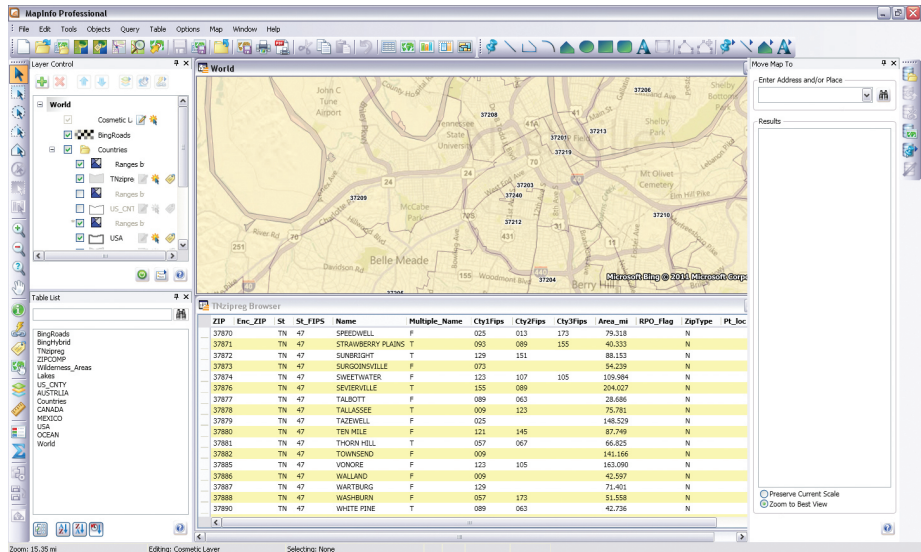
MapInfo Professional

File Edit Tools Objects Query Table Options Map Window Help

Layer Control

World
Cosmetic L
BingRoads
Countries
Ranges b
TNzipre
Ranges b
US_CNT
Ranges b
USA

Table List

BingRoads
BingHybrid
TNzipreg
ZIPCOMP
Wilderness_Areas
Lakes
US_CNTY
AUSTRALIA
Countries
CANADA
MEXICO
USA
OCEAN
World

World

John C Tune Airport
Tennessee State University
McCabe Park
Belle Meade
Berry Hill
Shelby Park
Mt Olivet Cemetery
37208 37206 37213 37201 37219 37203 37240 37209 37212 37210 37204 37205
Microsoft Bing © 2014 Microsoft Corp

TNzipreg Browser

| ZIP | Enc_ZIP | St | St_FIPS | Name | Multiple_Name | Cty1Fips | Cty2Fips | Cty3Fips | Area_mi | RPO_Flag | ZipType | Pt_loc |
|---|---|---|---|---|---|---|---|---|---|---|---|---|
| 37870 | | TN | 47 | SPEEDWELL | F | 025 | 013 | 173 | 79.318 | | N | |
| 37871 | | TN | 47 | STRAWBERRY PLAINS | T | 093 | 089 | 155 | 40.333 | | N | |
| 37872 | | TN | 47 | SUNBRIGHT | T | 129 | 151 | | 88.153 | | N | |
| 37873 | | TN | 47 | SURGOINSVILLE | F | 073 | | | 54.239 | | N | |
| 37874 | | TN | 47 | SWEETWATER | F | 123 | 107 | 105 | 109.984 | | N | |
| 37876 | | TN | 47 | SEVIERVILLE | T | 155 | 089 | | 204.027 | | N | |
| 37877 | | TN | 47 | TALBOTT | F | 089 | 063 | | 28.686 | | N | |
| 37878 | | TN | 47 | TALLASSEE | T | 009 | 123 | | 75.781 | | N | |
| 37879 | | TN | 47 | TAZEWELL | F | 025 | | | 148.529 | | N | |
| 37880 | | TN | 47 | TEN MILE | F | 121 | 145 | | 87.749 | | N | |
| 37881 | | TN | 47 | THORN HILL | T | 057 | 067 | | 66.825 | | N | |
| 37882 | | TN | 47 | TOWNSEND | F | 009 | | | 141.166 | | N | |
| 37885 | | TN | 47 | VONORE | F | 123 | 105 | | 163.090 | | N | |
| 37886 | | TN | 47 | WALLAND | F | 009 | | | 42.597 | | N | |
| 37887 | | TN | 47 | WARTBURG | F | 129 | | | 71.401 | | N | |
| 37888 | | TN | 47 | WASHBURN | F | 057 | 173 | | 51.558 | | N | |
| 37890 | | TN | 47 | WHITE PINE | T | 089 | 063 | | 42.736 | | N | |

Move Map To
Enter Address and/or Place
Results
Preserve Current Scale
Zoom to Best View

Zoom: 15.35 mi Editing: Cosmetic Layer Selecting: None